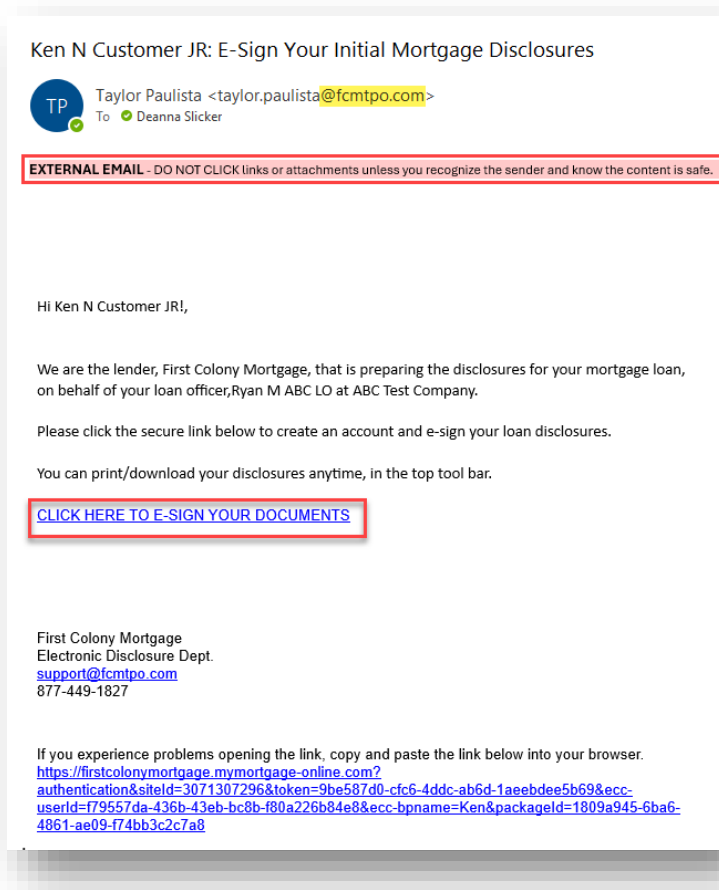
Ken N Customer JR: E-Sign Your Initial Mortgage Disclosures

TP

Taylor Paulista <taylor.paulista@fcmtpo.com>
To Deanna Slicker

EXTERNAL EMAIL - DO NOT CLICK links or attachments unless you recognize the sender and know the content is safe.

Hi Ken N Customer JR!,

We are the lender, First Colony Mortgage, that is preparing the disclosures for your mortgage loan, on behalf of your loan officer,Ryan M ABC LO at ABC Test Company.

Please click the secure link below to create an account and e-sign your loan disclosures.

You can print/download your disclosures anytime, in the top tool bar.

CLICK HERE TO E-SIGN YOUR DOCUMENTS

First Colony Mortgage
Electronic Disclosure Dept.
support@fcmtpo.com
877-449-1827

If you experience problems opening the link, copy and paste the link below into your browser.
https://firstcolonymortgage.mymortgage-online.com?authentication&siteId=3071307296&token=9be587d0-cfc6-4ddc-ab6d-1aeebdee5b69&ecc-userId=f79557da-436b-43eb-bc8b-f80a226b84e8&ecc-bpname=Ken&packageId=1809a945-6ba6-4861-ae09-f74bb3c2c7a8